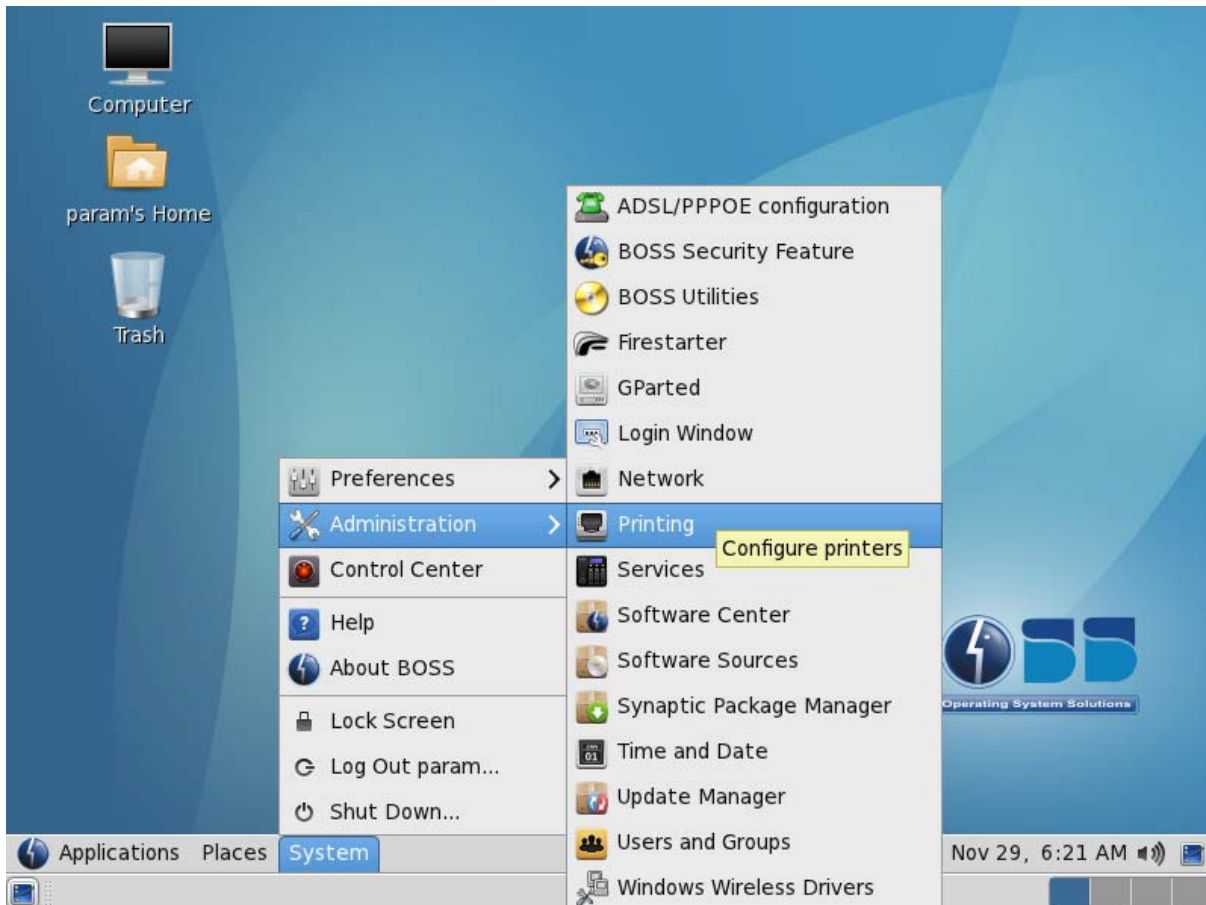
Computer

param's Home

Trash

Preferences
Administration
Control Center
Help
About BOSS
Lock Screen
Log Out param...
Shut Down...

ADSL/PPPOE configuration
BOSS Security Feature
BOSS Utilities
Firestarter
GParted
Login Window
Network
Printing
Configure printers
Services
Software Center
Software Sources
Synaptic Package Manager
Time and Date
Update Manager
Users and Groups
Windows Wireless Drivers

Operating System Solutions

Applications Places System

Nov 29, 6:21 AM